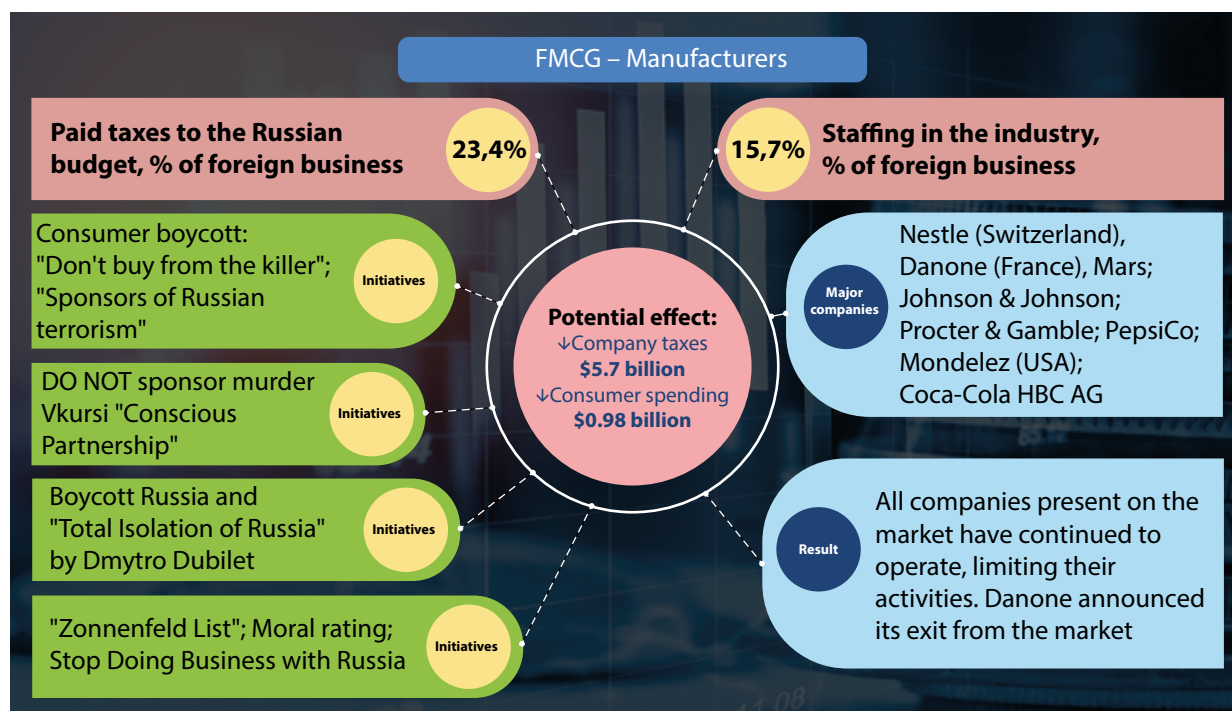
FMCG – Manufacturers

Paid taxes to the Russian budget, % of foreign business

23,4%

15,7%

Staffing in the industry, % of foreign business

Consumer boycott: "Don't buy from the killer"; "Sponsors of Russian terrorism"

Initiatives

Potential effect:
↓Company taxes
$5.7 billion
↓Consumer spending
$0.98 billion

Major companies

Nestle (Switzerland), Danone (France), Mars; Johnson & Johnson; Procter & Gamble; PepsiCo; Mondelez (USA); Coca-Cola HBC AG

DO NOT sponsor murder Vkursi "Conscious Partnership"

Initiatives

Boycott Russia and "Total Isolation of Russia" by Dmytro Dubilet

Initiatives

Result

All companies present on the market have continued to operate, limiting their activities. Danone announced its exit from the market

"Zonnenfeld List"; Moral rating; Stop Doing Business with Russia

Initiatives